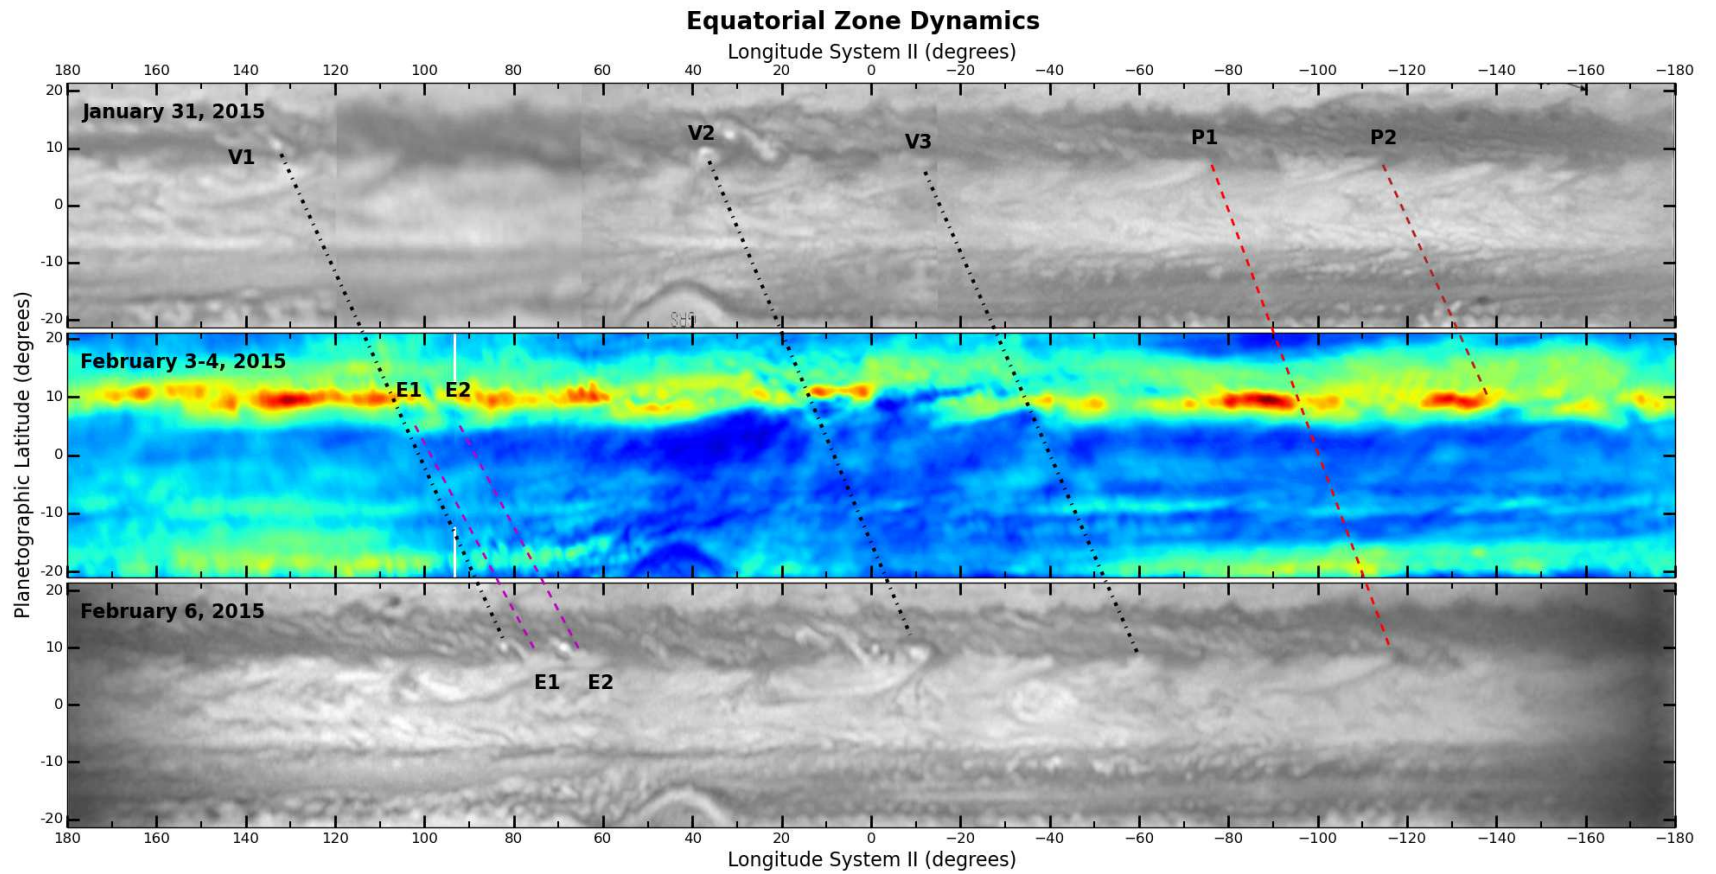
Equatorial Zone Dynamics

Longitude System II (degrees)

180 160 140 120 100 80 60 40 20 0 −20 −40 −60 −80 −100 −120 −140 −160 −180

January 31, 2015

V1 V2 V3 P1 P2

20 10 0 -10 -20

SHS

February 3-4, 2015

E1 E2

20 10 0 -10 -20

Planetographic Latitude (degrees)

February 6, 2015

E1 E2

20 10 0 -10 -20

180 160 140 120 100 80 60 40 20 0 −20 −40 −60 −80 −100 −120 −140 −160 −180

Longitude System II (degrees)